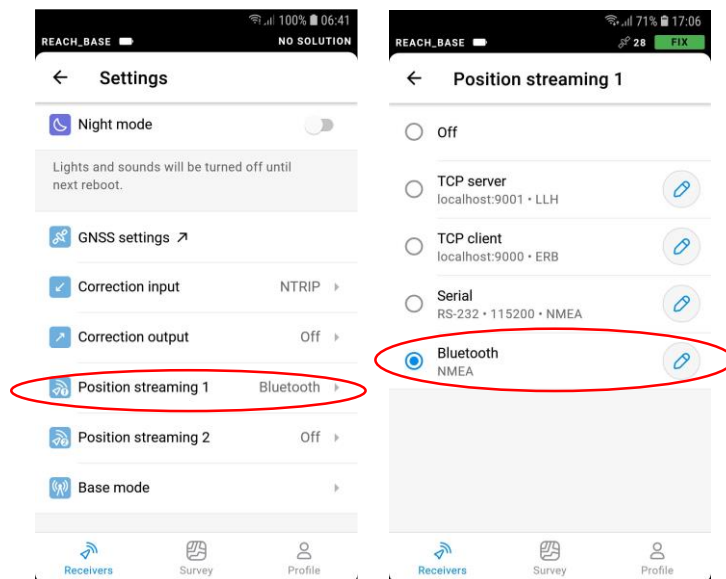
100% 06:41
REACH_BASE
NO SOLUTION

Settings

Night mode

Lights and sounds will be turned off until next reboot.

GNSS settings ↗

Correction input NTRIP

Correction output Off

Position streaming 1 Bluetooth

Position streaming 2 Off

Base mode

Receivers Survey Profile

71% 17:06
REACH_BASE
28 FIX

Position streaming 1

Off

TCP server
localhost:9001 • LLH

TCP client
localhost:9000 • ERB

Serial
RS-232 • 115200 • NMEA

Bluetooth
NMEA

Receivers Survey Profile